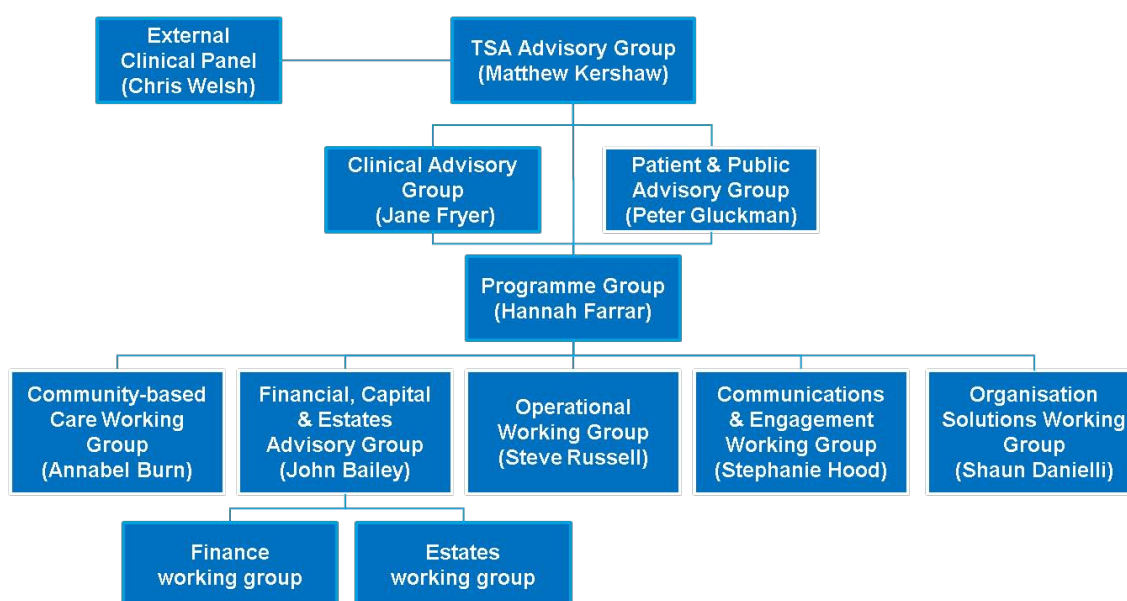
External Clinical Panel (Chris Welsh)

TSA Advisory Group (Matthew Kershaw)

Clinical Advisory Group (Jane Fryer)

Patient & Public Advisory Group (Peter Gluckman)

Programme Group (Hannah Farrar)

Community-based Care Working Group (Annabel Burn)

Financial, Capital & Estates Advisory Group (John Bailey)

Operational Working Group (Steve Russell)

Communications & Engagement Working Group (Stephanie Hood)

Organisation Solutions Working Group (Shaun Danielli)

Finance working group

Estates working group